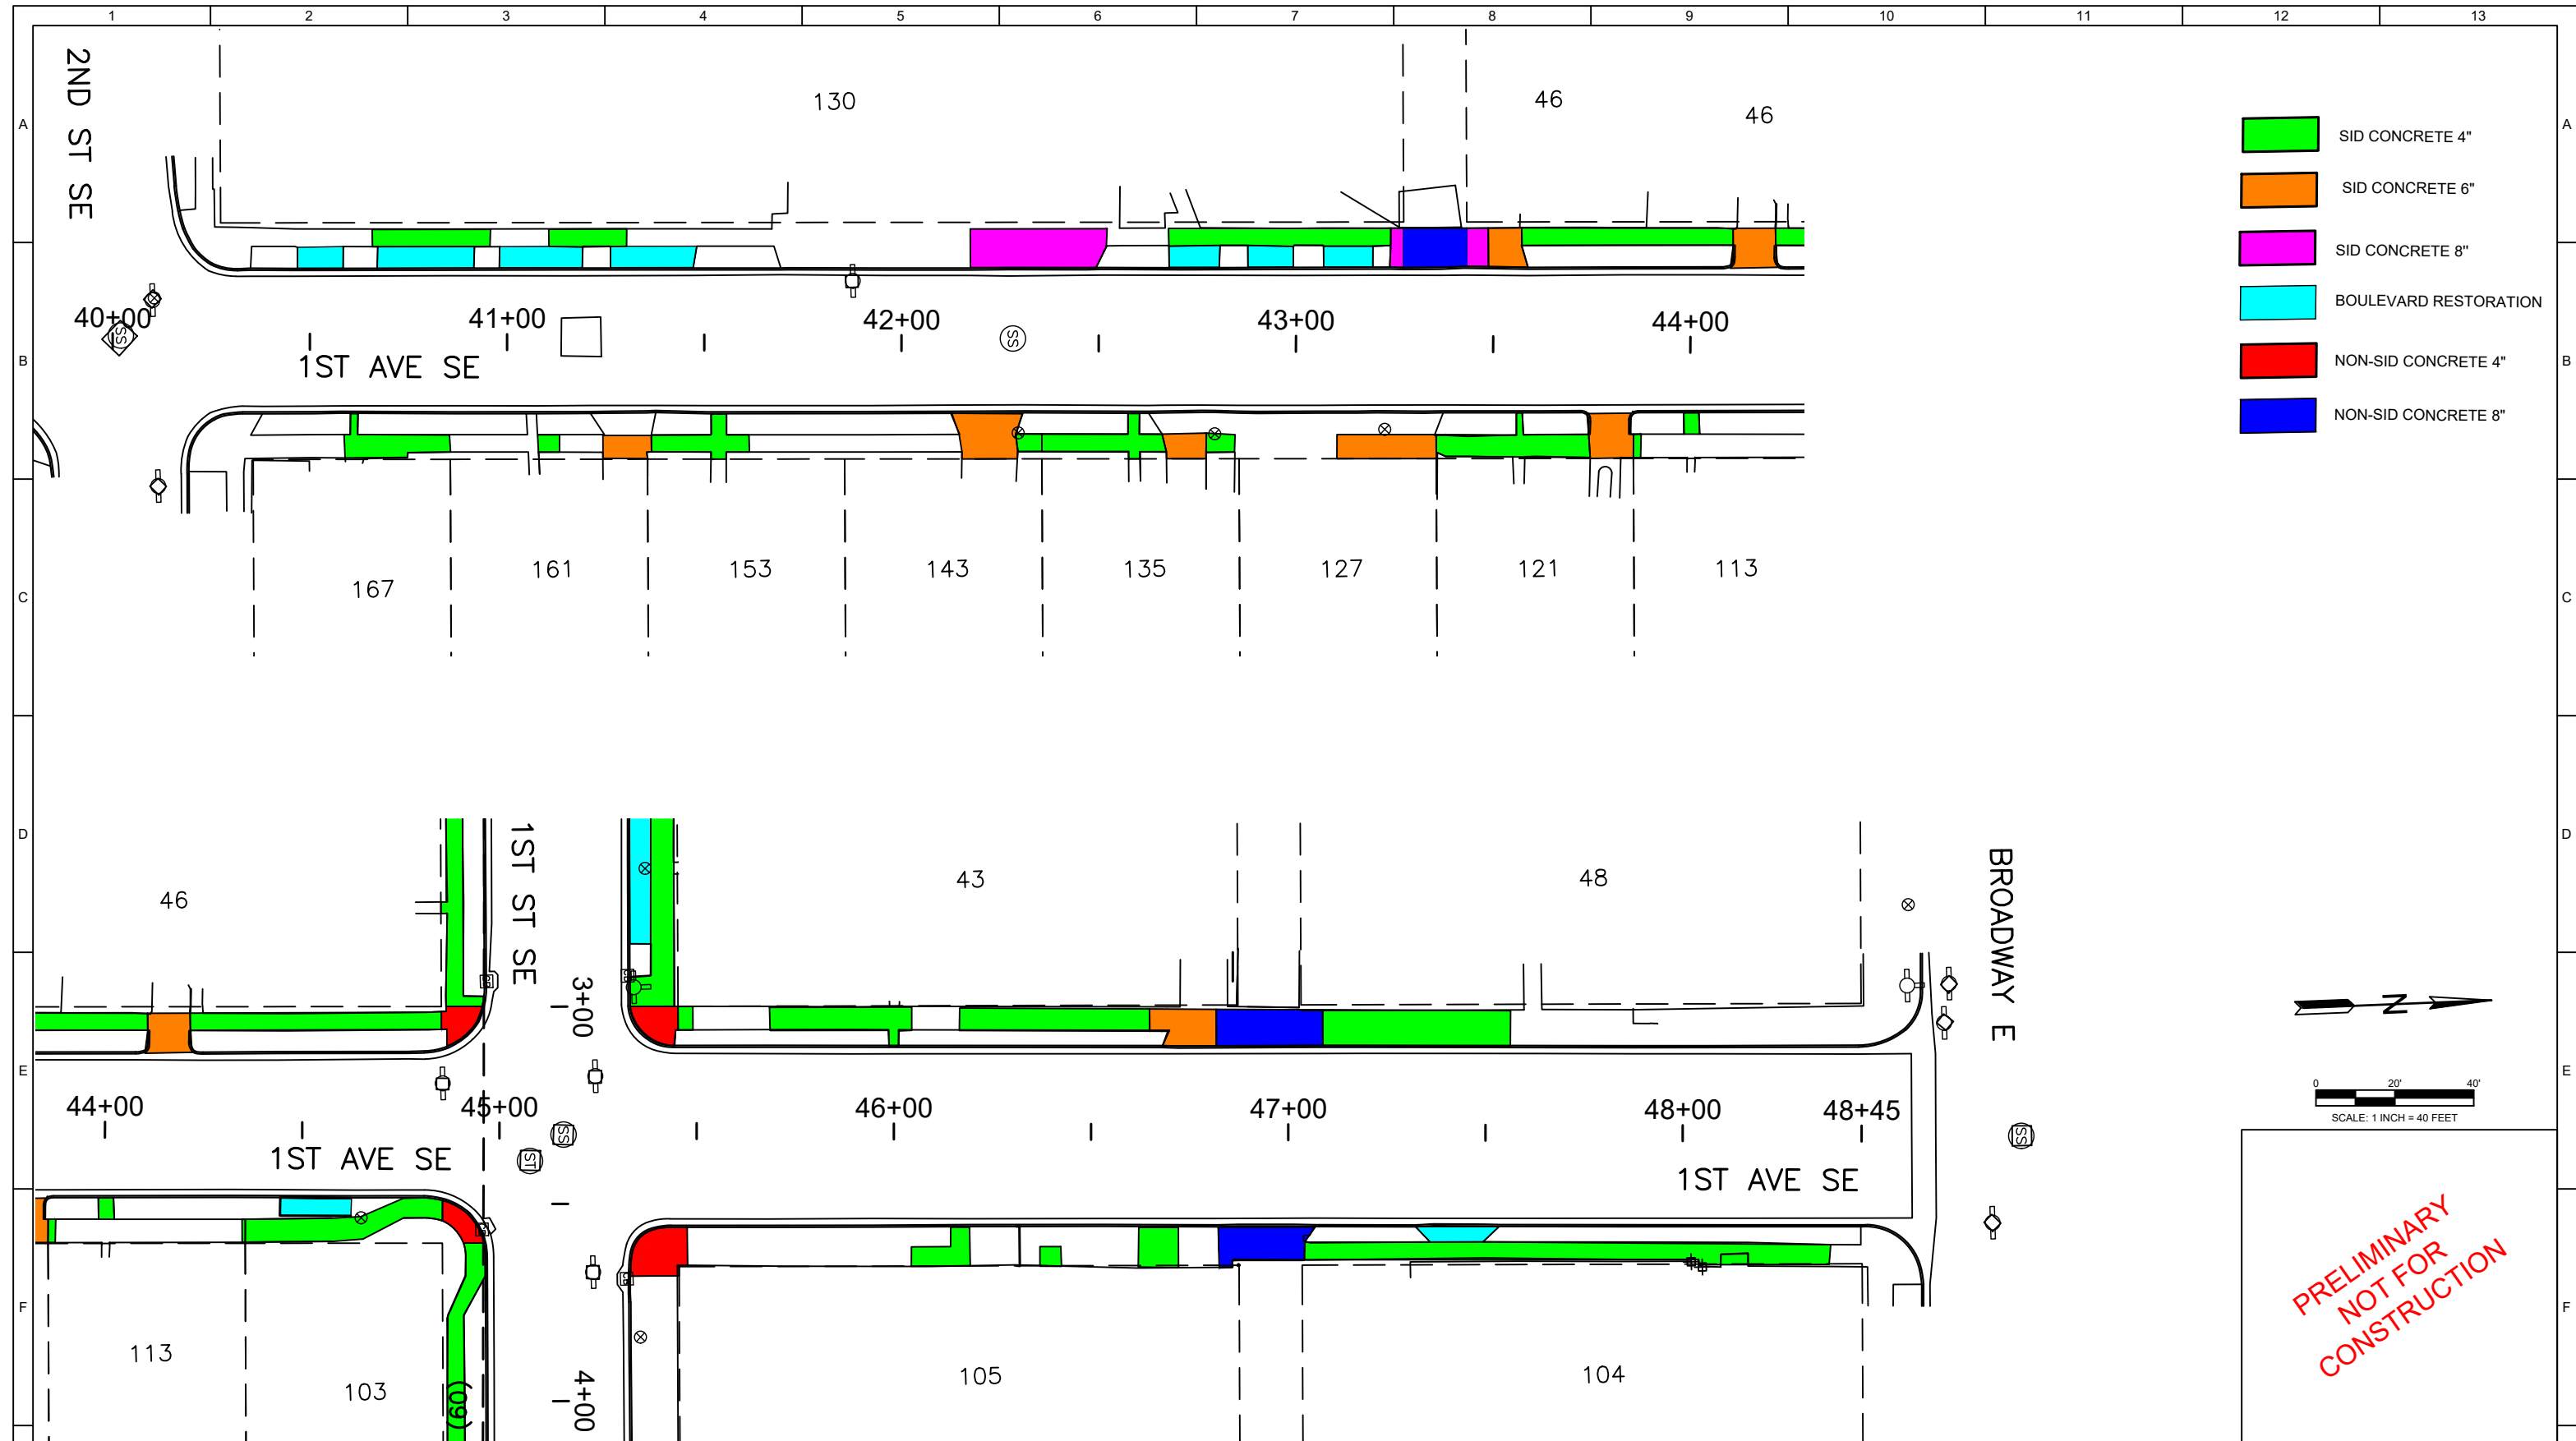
1 2 3 4 5 6 7 8 9 10 11 12 13

A B C D E F

2ND ST SE

130

46

46

SID CONCRETE 4"

SID CONCRETE 6"

SID CONCRETE 8"

BOULEVARD RESTORATION

NON-SID CONCRETE 4"

NON-SID CONCRETE 8"

40+00 41+00 42+00 43+00 44+00

SS

SS

1ST AVE SE

167 161 153 143 135 127 121 113

1ST ST SE

46

43

48

BROADWAY E

3+00

N

0 20' 40'

SCALE: 1 INCH = 40 FEET

44+00 45+00 46+00 47+00 48+00 48+45

SS

ST

SS

1ST AVE SE

1ST AVE SE

PRELIMINARY NOT FOR CONSTRUCTION

113 103 105 104

(09)

4+00